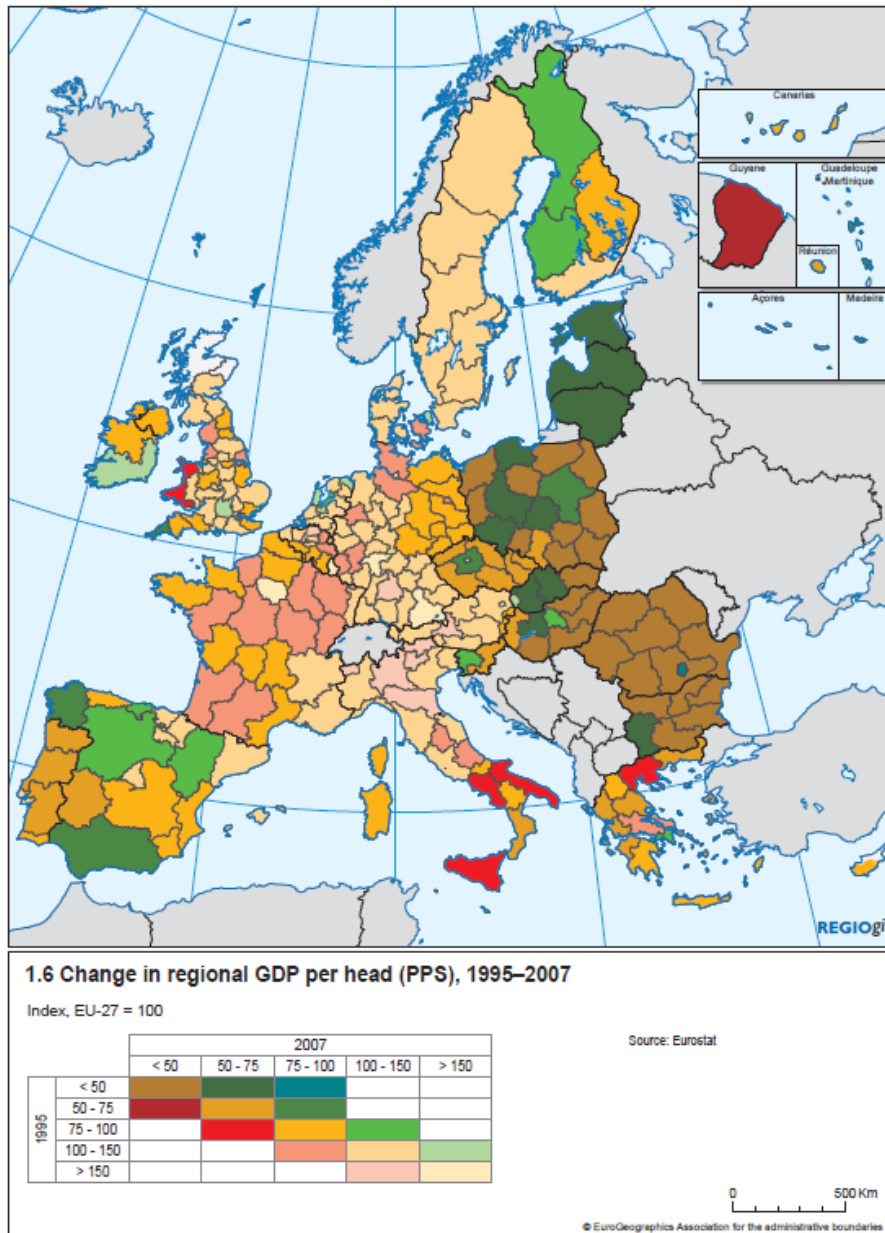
Canarias

Guyane

Guadeloupe
Martinique

Réunion

Açores

Madeira

REGIOgi

1.6 Change in regional GDP per head (PPS), 1995–2007

Index, EU-27 = 100

Source: Eurostat

| | | 2007 | | | | |
|---|---|---|---|---|---|---|
| | | < 50 | 50 - 75 | 75 - 100 | 100 - 150 | > 150 |
| 1995 | < 50 | | | | | |
| | 50 - 75 | | | | | |
| | 75 - 100 | | | | | |
| | 100 - 150 | | | | | |
| | > 150 | | | | | |

0 500 Km

© EuroGeographics Association for the administrative boundaries